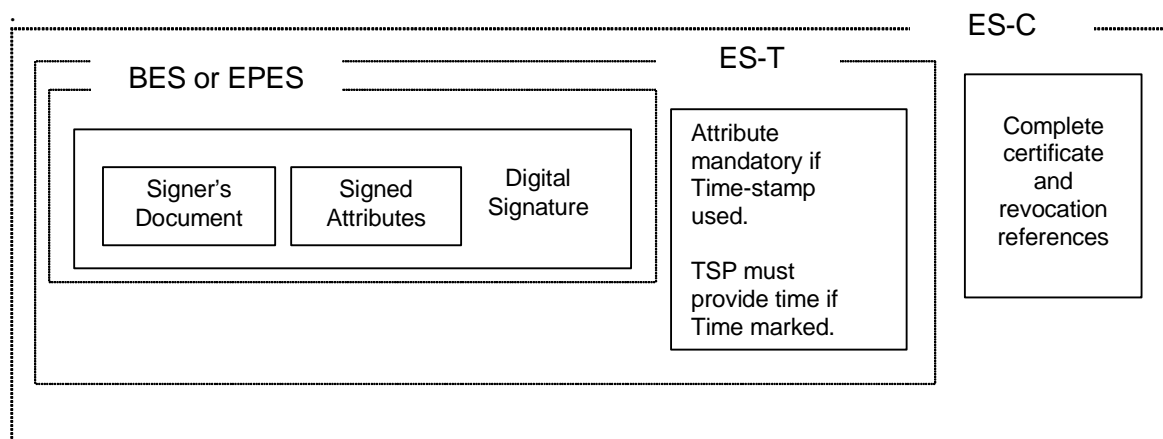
ES-C

ES-T

BES or EPES

Signer's Document

Signed Attributes

Digital Signature

Attribute mandatory if Time-stamp used.

TSP must provide time if Time marked.

Complete certificate and revocation references